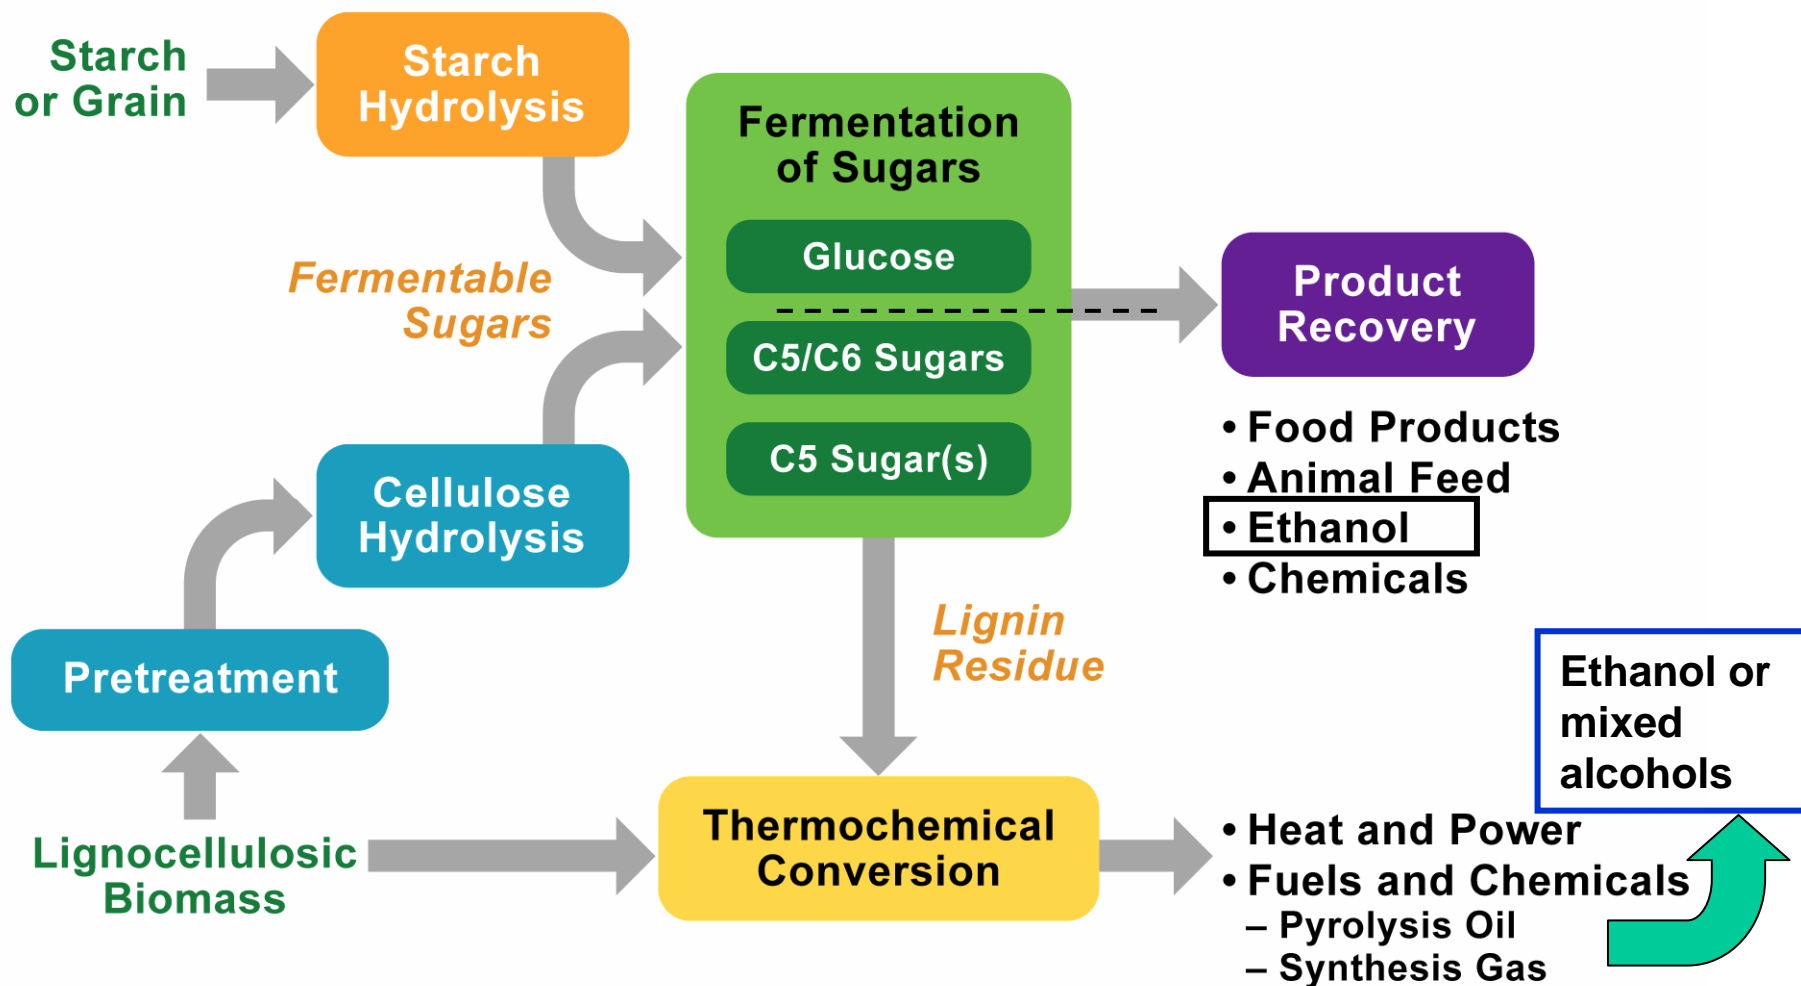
Starch or Grain

Starch Hydrolysis

Fermentable Sugars

Fermentation of Sugars

Glucose

C5/C6 Sugars

C5 Sugar(s)

Product Recovery

• Food Products
• Animal Feed
• Ethanol
• Chemicals

Cellulose Hydrolysis

Pretreatment

Lignin Residue

Ethanol or mixed alcohols

Lignocellulosic Biomass

Thermochemical Conversion

• Heat and Power
• Fuels and Chemicals
– Pyrolysis Oil
– Synthesis Gas